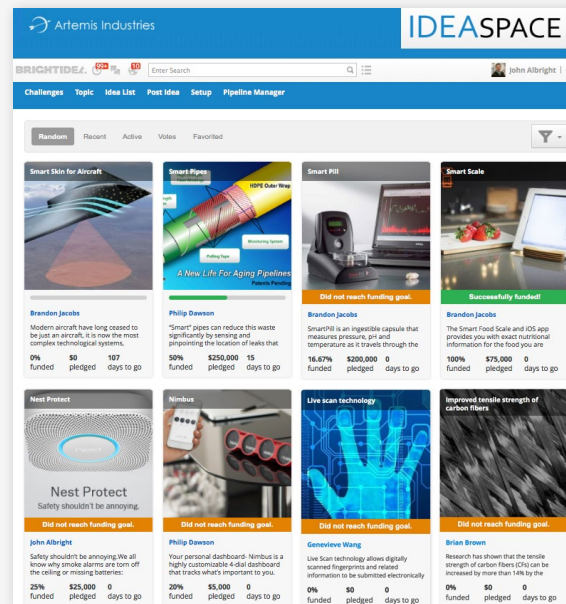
Artemis Industries

IDEASPACE

BRIGHTIDEA 99+ 10 Enter Search John Albright |

Challenges Topic Idea List Post Idea Setup Pipeline Manager

Random Recent Active Votes Favorited

Smart Skin for Aircraft

Brandon Jacobs

Modern aircraft have long ceased to be just an aircraft, it is now the most complex technological systems,

0% funded $0 pledged 107 days to go

Smart Pipes

HDPE Outer Wrap

Monitoring System

Pulling Tape

A New Life For Aging Pipelines

Patents Pending

Philip Dawson

"Smart" pipes can reduce this waste significantly by sensing and pinpointing the location of leaks that

50% funded $250,000 pledged 15 days to go

Smart Pill

Did not reach funding goal.

Brandon Jacobs

SmartPill is an ingestible capsule that measures pressure, pH and temperature as it travels through the

16.67% funded $200,000 pledged 0 days to go

Smart Scale

Successfully funded!

Brandon Jacobs

The Smart Food Scale and iOS app provides you with exact nutritional information for the food you are

100% funded $75,000 pledged 0 days to go

Nest Protect

Nest Protect

Safety shouldn't be annoying.

Did not reach funding goal.

John Albright

Safety shouldn't be annoying.We all know why smoke alarms are torn off the ceiling or missing batteries:

25% funded $25,000 pledged 0 days to go

Nimbus

Did not reach funding goal.

Philip Dawson

Your personal dashboard- Nimbus is a highly customizable 4-dial dashboard that tracks what's important to you.

20% funded $5,000 pledged 0 days to go

Live scan technology

Did not reach funding goal.

Genevieve Wang

Live Scan technology allows digitally scanned fingerprints and related information to be submitted electronically

0% funded $0 pledged 0 days to go

Improved tensile strength of carbon fibers

Did not reach funding goal.

Brian Brown

Research has shown that the tensile strength of carbon fibers (CFs) can be increased by more than 14% by the

0% funded $0 pledged 0 days to go